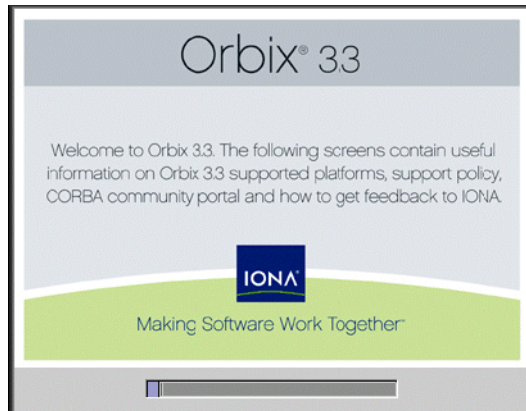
Orbix® 3.3

Welcome to Orbix 3.3. The following screens contain useful information on Orbix 3.3 supported platforms, support policy, CORBA community portal and how to get feedback to IONA.

IONA

Making Software Work Together™